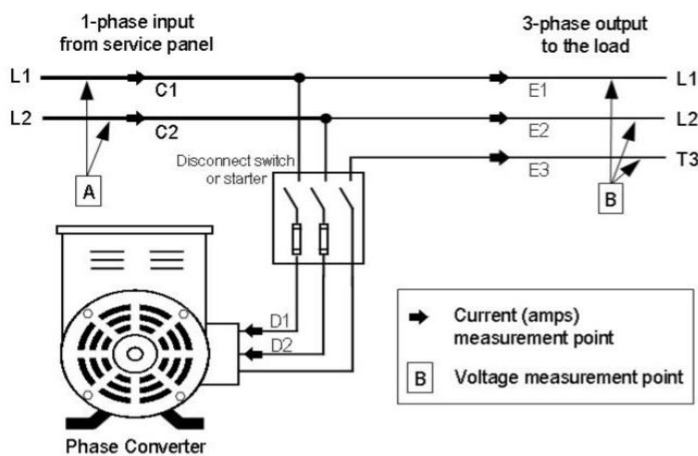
1-phase input from service panel

3-phase output to the load

L1

C1

L2

C2

E1

L1

E2

L2

E3

T3

Disconnect switch or starter

A

B

D1

D2

Current (amps) measurement point

B Voltage measurement point

Phase Converter